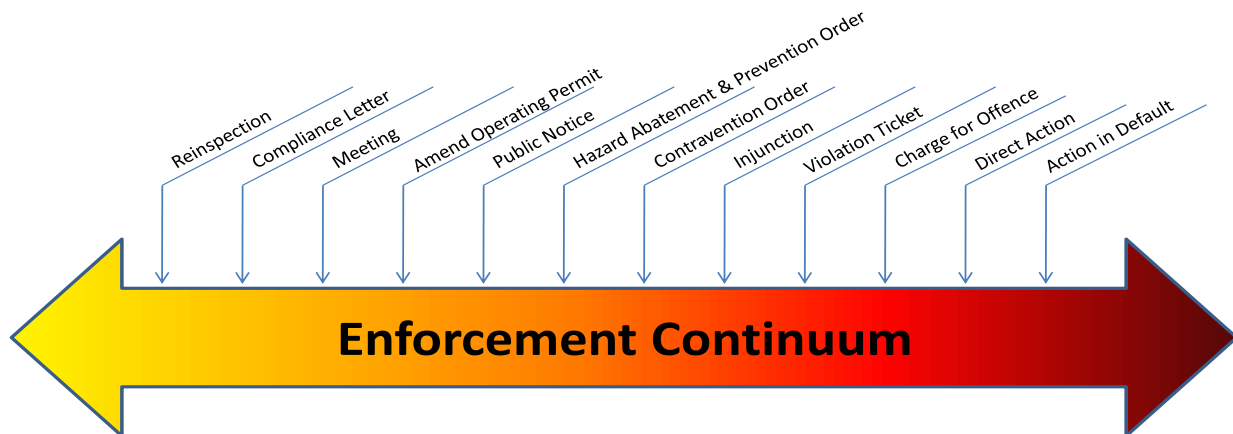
Reinspection

Compliance Letter

Meeting

Amend Operating Permit

Public Notice

Hazard Abatement & Prevention Order

Contravention Order

Injunction

Violation Ticket

Charge for Offence

Direct Action

Action in Default

Enforcement Continuum